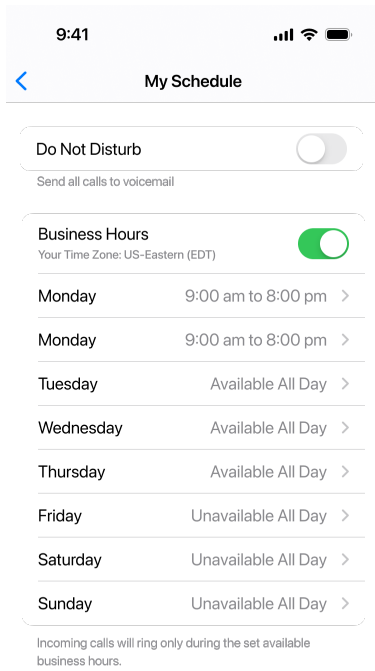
9:41

My Schedule

Do Not Disturb

Send all calls to voicemail

Business Hours
Your Time Zone: US-Eastern (EDT)

| | |
|---|---|
| Monday | 9:00 am to 8:00 pm |
| Monday | 9:00 am to 8:00 pm |
| Tuesday | Available All Day |
| Wednesday | Available All Day |
| Thursday | Available All Day |
| Friday | Unavailable All Day |
| Saturday | Unavailable All Day |
| Sunday | Unavailable All Day |

Incoming calls will ring only during the set available business hours.